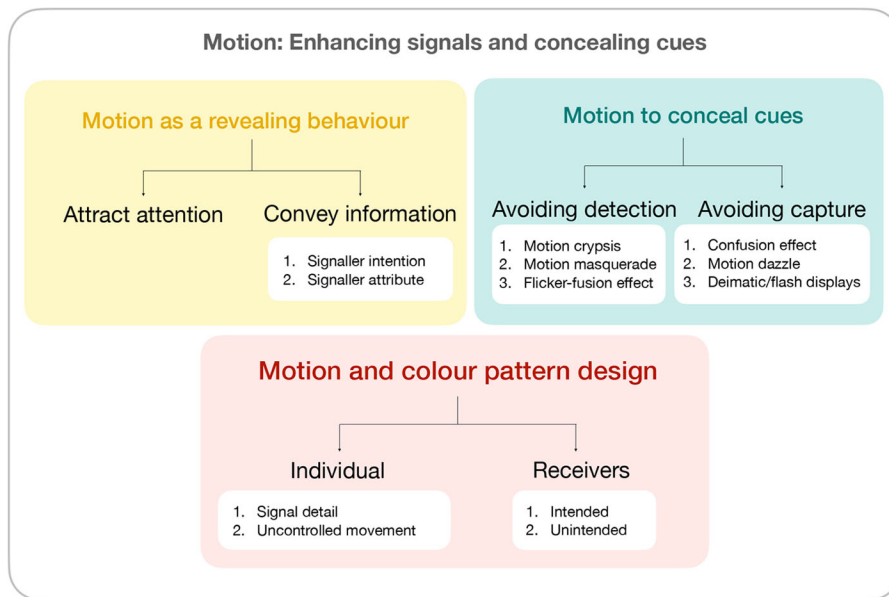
Motion: Enhancing signals and concealing cues

Motion as a revealing behaviour

Attract attention

Convey information

1. Signaller intention
2. Signaller attribute

Motion to conceal cues

Avoiding detection

1. Motion crypsis
2. Motion masquerade
3. Flicker-fusion effect

Avoiding capture

1. Confusion effect
2. Motion dazzle
3. Deimatic/flash displays

Motion and colour pattern design

Individual

1. Signal detail
2. Uncontrolled movement

Receivers

1. Intended
2. Unintended